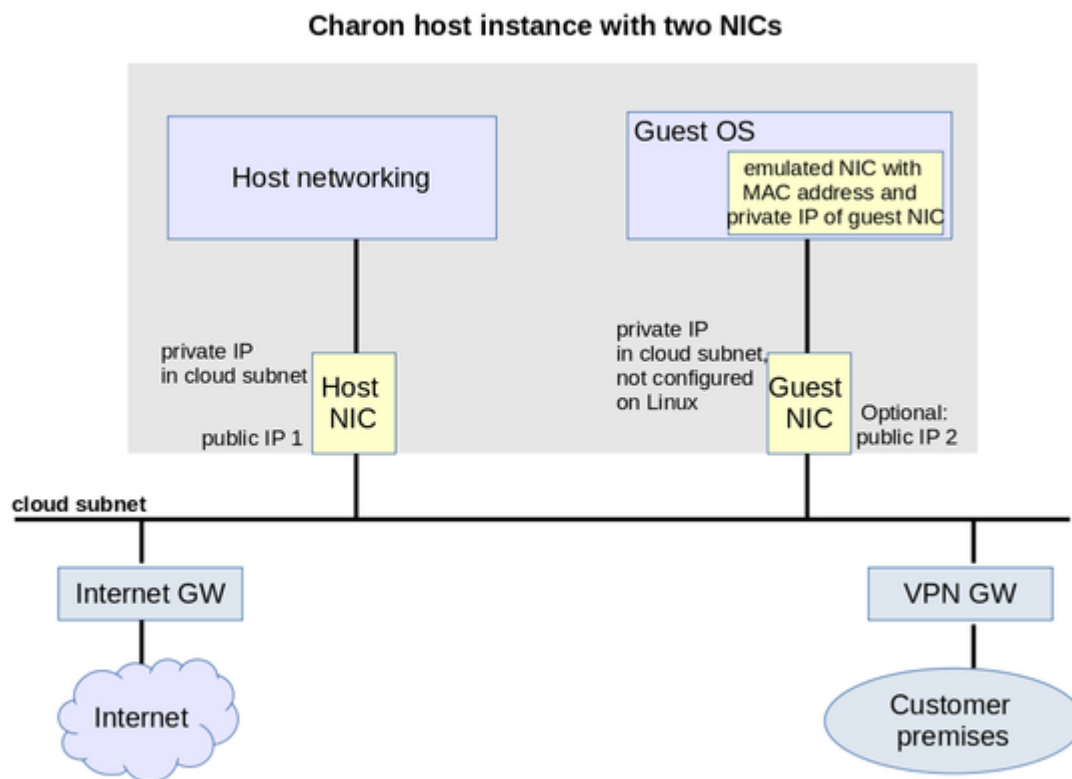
Charon host instance with two NICs

Host networking

Guest OS

emulated NIC with MAC address and private IP of guest NIC

private IP in cloud subnet

Host NIC

public IP 1

private IP in cloud subnet, not configured on Linux

Guest NIC

Optional: public IP 2

cloud subnet

Internet GW

VPN GW

Internet

Customer premises